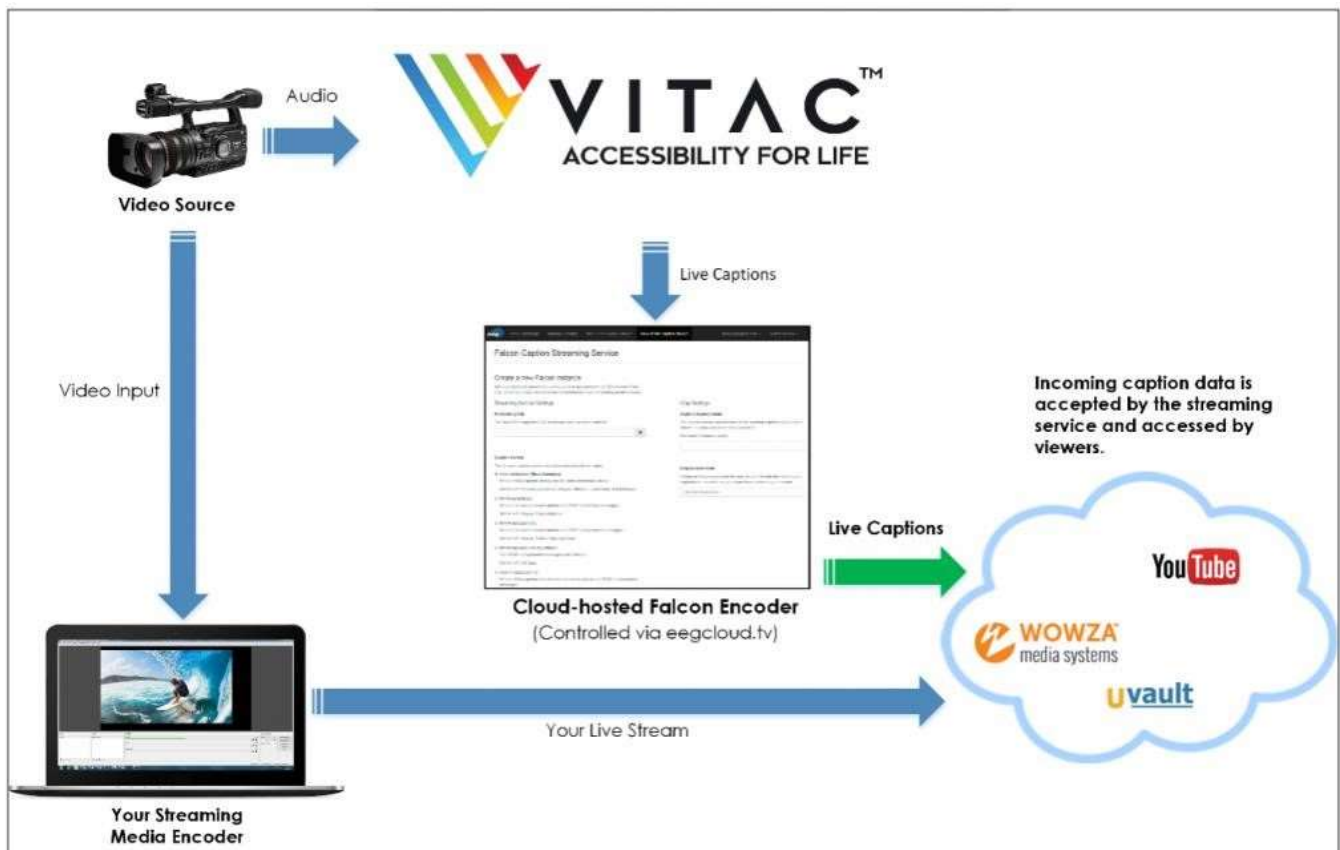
Audio

VITAC™
ACCESSIBILITY FOR LIFE

Video Source

Live Captions

Falcon Caption Streaming Service

Create a new Falcon instance

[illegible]

Video Input

Incoming caption data is accepted by the streaming service and accessed by viewers.

Live Captions

YouTube

Cloud-hosted Falcon Encoder
(Controlled via eegcloud.tv)

WOWZA media systems

uvault

Your Live Stream

Your Streaming Media Encoder